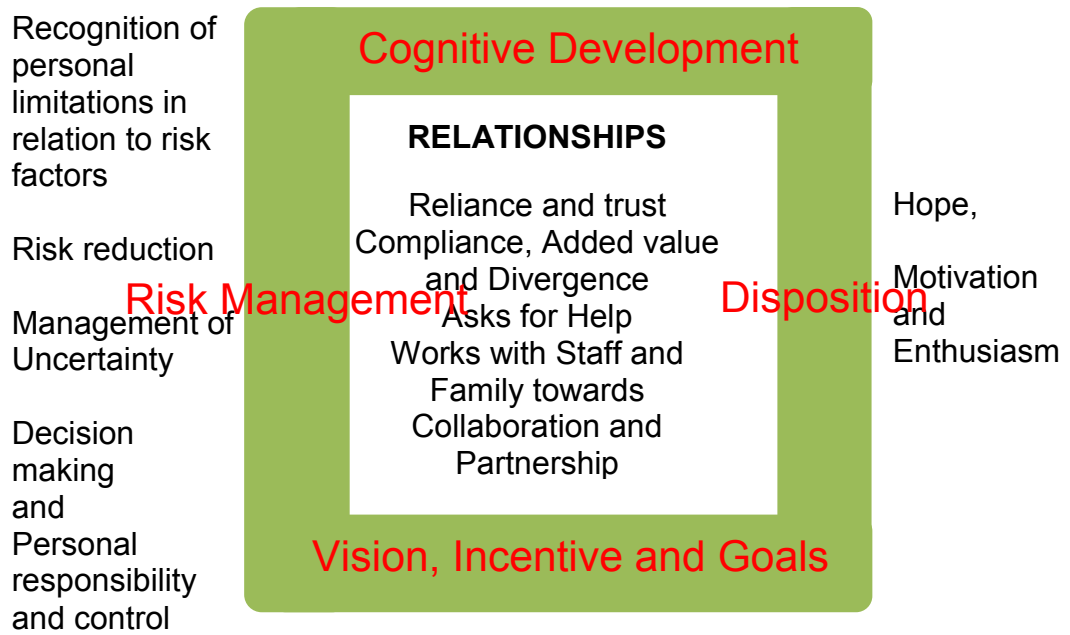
Recognition of personal limitations in relation to risk factors

Risk reduction

Management of Uncertainty

Decision making and Personal responsibility and control

Cognitive Development

RELATIONSHIPS

Reliance and trust
Compliance, Added value and Divergence
Asks for Help
Works with Staff and Family towards Collaboration and Partnership

Risk Management

Disposition

Vision, Incentive and Goals

Hope,

Motivation and Enthusiasm